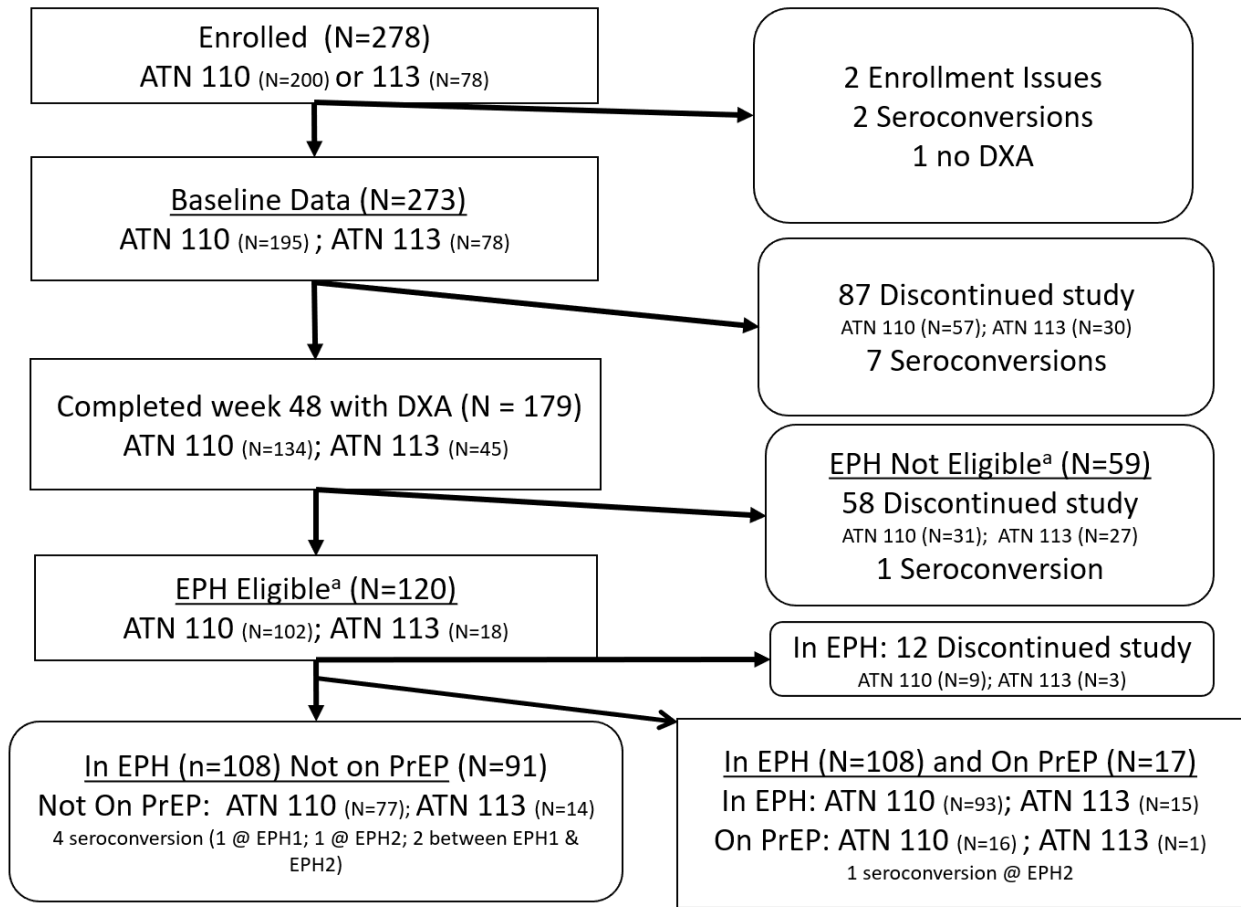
Enrolled (N=278)
ATN 110 (N=200) or 113 (N=78)

2 Enrollment Issues
2 Seroconversions
1 no DXA

Baseline Data (N=273)
ATN 110 (N=195) ; ATN 113 (N=78)

87 Discontinued study
ATN 110 (N=57); ATN 113 (N=30)
7 Seroconversions

Completed week 48 with DXA (N = 179)
ATN 110 (N=134); ATN 113 (N=45)

EPH Not Eligible$^a$ (N=59)
58 Discontinued study
ATN 110 (N=31); ATN 113 (N=27)
1 Seroconversion

EPH Eligible$^a$ (N=120)
ATN 110 (N=102); ATN 113 (N=18)

In EPH: 12 Discontinued study
ATN 110 (N=9); ATN 113 (N=3)

In EPH (n=108) Not on PrEP (N=91)
Not On PrEP: ATN 110 (N=77); ATN 113 (N=14)
4 seroconversion (1 @ EPH1; 1 @ EPH2; 2 between EPH1 & EPH2)

In EPH (N=108) and On PrEP (N=17)
In EPH: ATN 110 (N=93); ATN 113 (N=15)
On PrEP: ATN 110 (N=16) ; ATN 113 (N=1)
1 seroconversion @ EPH2